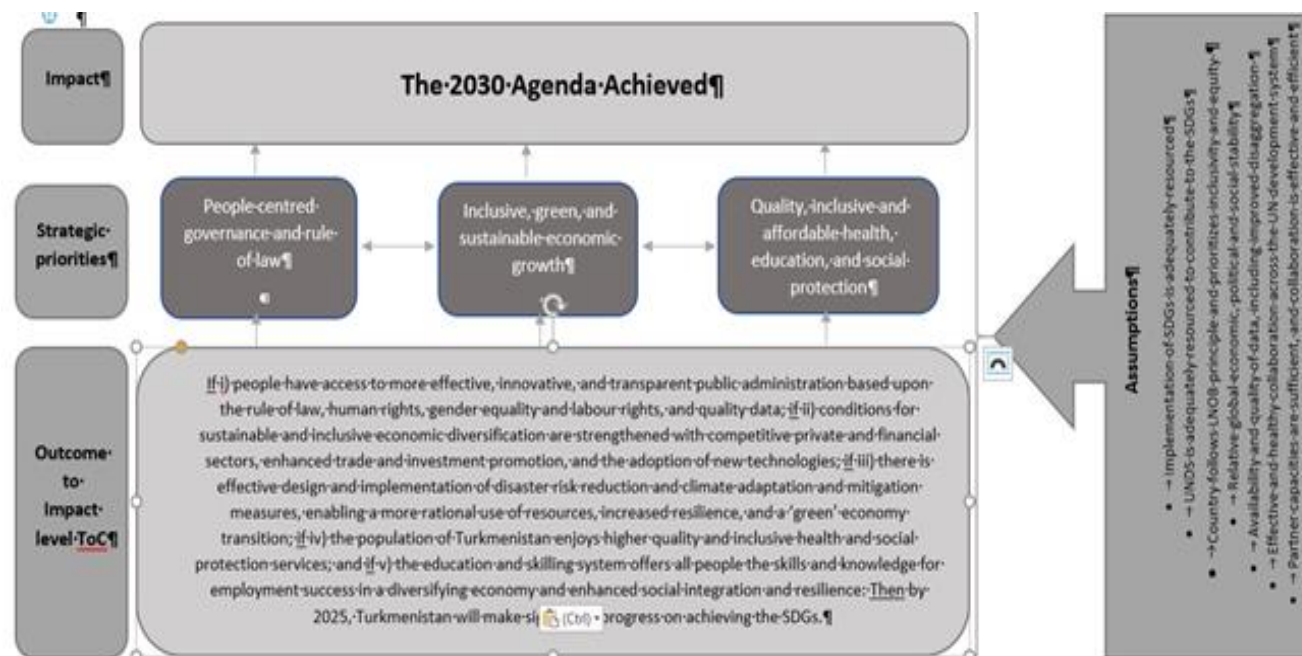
¶

Impact¶

The·2030·Agenda·Achieved¶

Strategic·priorities¶

People·centred·governance·and·rule·of·law¶

Inclusive,·green,·and·sustainable·economic·growth¶

Quality,·inclusive·and·affordable·health,·education,·and·social·protection¶

Outcome·to·Impact·level·ToC¶

If·i)·people·have·access·to·more·effective,·innovative,·and·transparent·public·administration·based·upon·the·rule·of·law,·human·rights,·gender·equality·and·labour·rights,·and·quality·data;·if·ii)·conditions·for·sustainable·and·inclusive·economic·diversification·are·strengthened·with·competitive·private·and·financial·sectors,·enhanced·trade·and·investment·promotion,·and·the·adoption·of·new·technologies;·if·iii)·there·is·effective·design·and·implementation·of·disaster·risk·reduction·and·climate·adaptation·and·mitigation·measures,·enabling·a·more·rational·use·of·resources,·increased·resilience,·and·a·'green'·economy·transition;·if·iv)·the·population·of·Turkmenistan·enjoys·higher·quality·and·inclusive·health·and·social·protection·services;·and·if·v)·the·education·and·skilling·system·offers·all·people·the·skills·and·knowledge·for·employment·success·in·a·diversifying·economy·and·enhanced·social·integration·and·resilience:·Then·by·2025,·Turkmenistan·will·make·si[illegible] (Ctrl) progress·on·achieving·the·SDGs.¶

Assumptions¶

• → Implementation·of·SDGs·is·adequately·resourced¶
• → UNDS·is·adequately·resourced·to·contribute·to·the·SDGs¶
• → Country·follows·LNOB·principle·and·prioritizes·inclusivity·and·equity¶
• → Relative·global·economic,·political·and·social·stability¶
• → Availability·and·quality·of·data,·including·improved·disaggregation¶
• → Effective·and·healthy·collaboration·across·the·UN·development·system¶
• → Partner·capacities·are·sufficient,·and·collaboration·is·effective·and·efficient¶